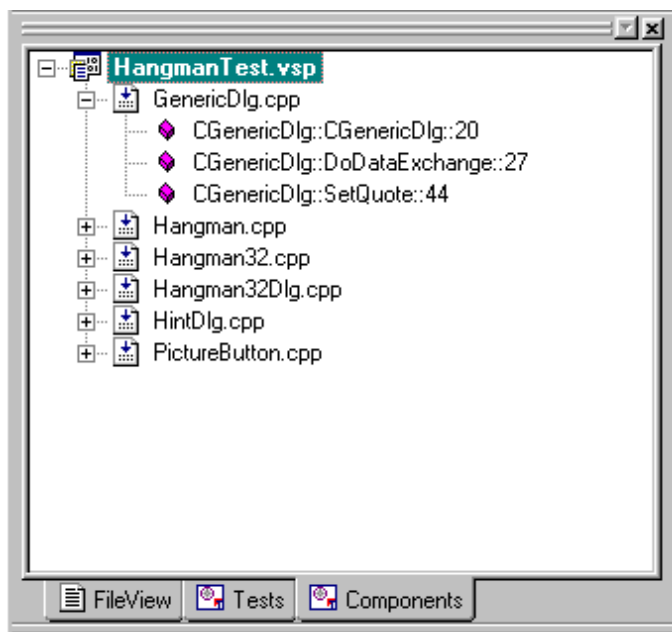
HangmanTest.vsp
GenericDlg.cpp
CGenericDlg::CGenericDlg::20
CGenericDlg::DoDataExchange::27
CGenericDlg::SetQuote::44
Hangman.cpp
Hangman32.cpp
Hangman32Dlg.cpp
HintDlg.cpp
PictureButton.cpp

FileView | Tests | Components